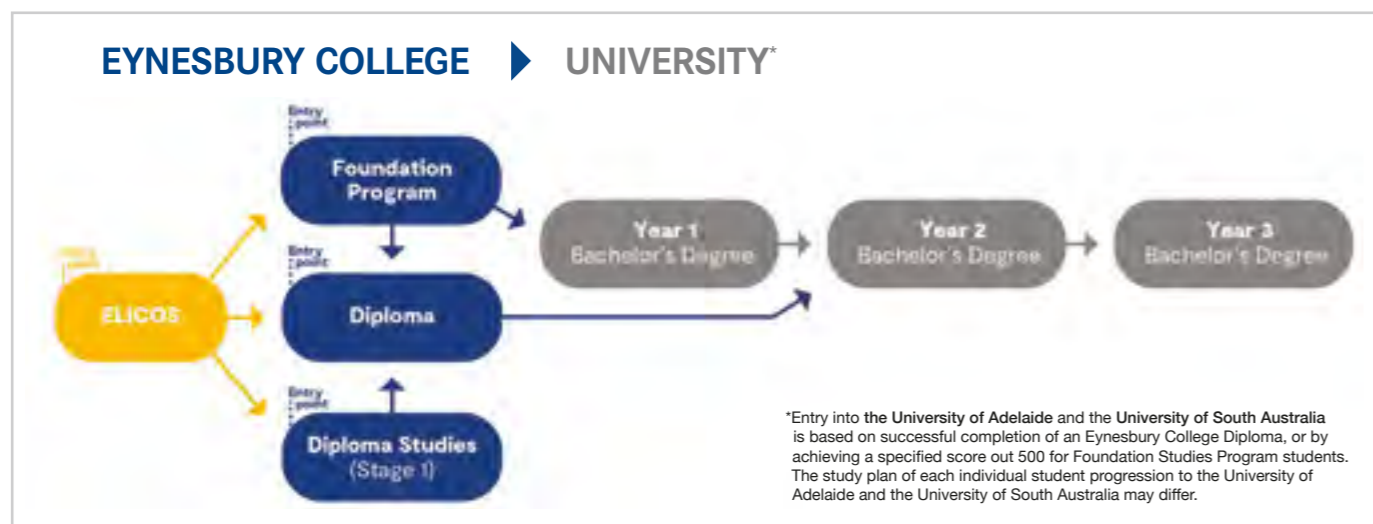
EYNESBURY COLLEGE UNIVERSITY*

Entry point

Foundation Program

Entry point

ELICOS

Entry point

Diploma

Entry point

Diploma Studies (Stage 1)

Year 1 Bachelor's Degree

Year 2 Bachelor's Degree

Year 3 Bachelor's Degree

*Entry into the University of Adelaide and the University of South Australia is based on successful completion of an Eynesbury College Diploma, or by achieving a specified score out 500 for Foundation Studies Program students. The study plan of each individual student progression to the University of Adelaide and the University of South Australia may differ.